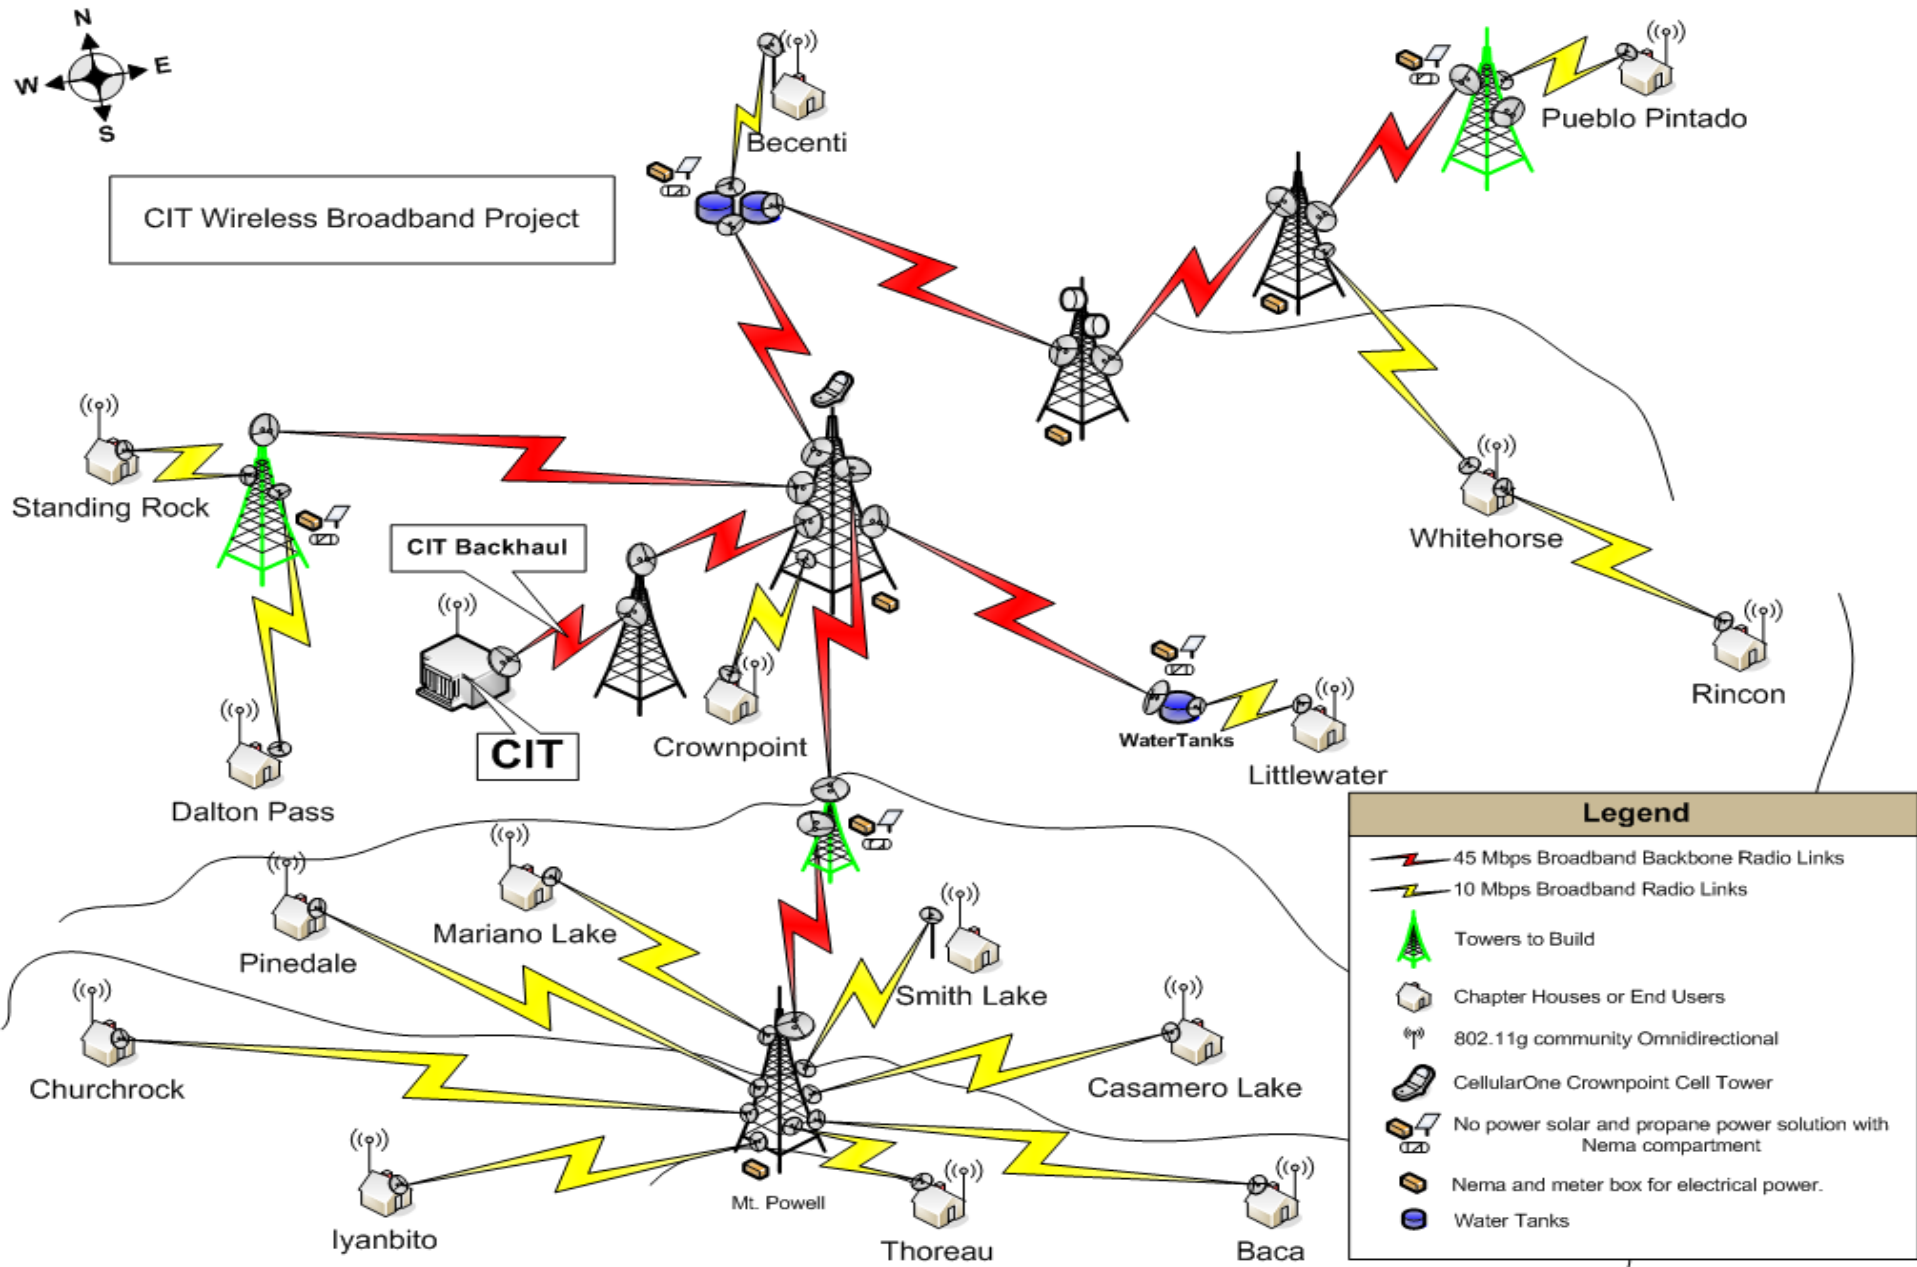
N
W
E
S

CIT Wireless Broadband Project

Becenti

Pueblo Pintado

Standing Rock

CIT Backhaul

Whitehorse

Rincon

CIT

Crownpoint

WaterTanks

Littlewater

Dalton Pass

Mariano Lake

Pinedale

Smith Lake

Churchrock

Casamero Lake

Iyanbito

Mt. Powell

Thoreau

Baca

Legend
45 Mbps Broadband Backbone Radio Links
10 Mbps Broadband Radio Links
Towers to Build
Chapter Houses or End Users
802.11g community Omnidirectional
CellularOne Crownpoint Cell Tower
No power solar and propane power solution with Nema compartment
Nema and meter box for electrical power.
Water Tanks